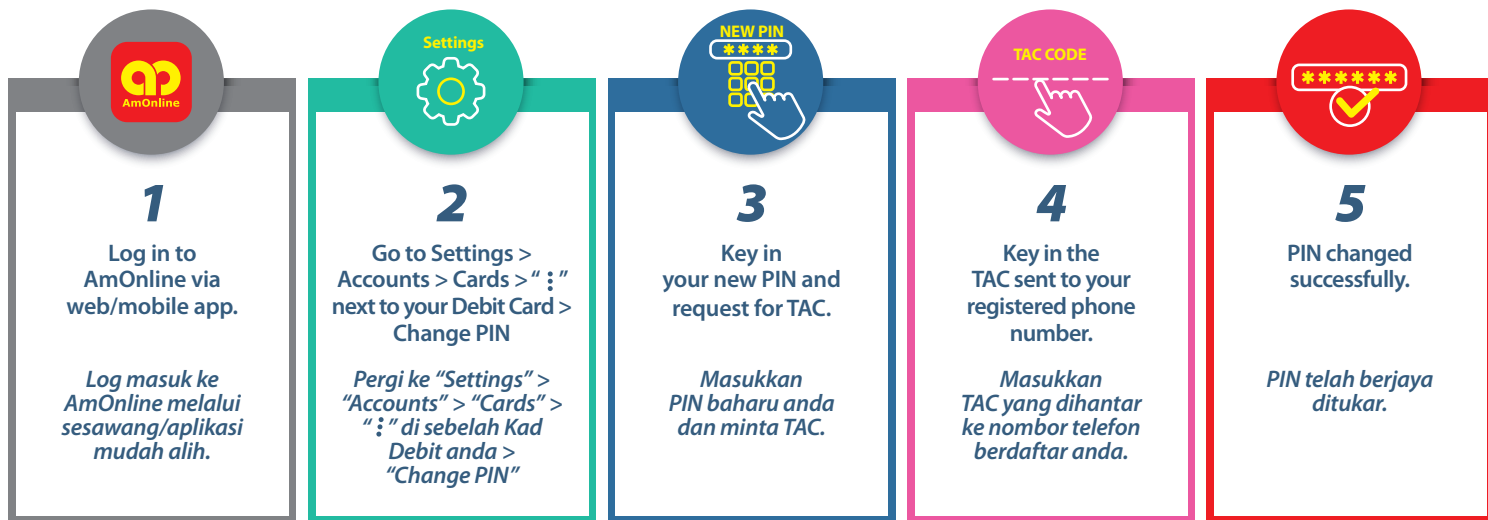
AmOnline

1

Log in to AmOnline via web/mobile app.

Log masuk ke AmOnline melalui sesawang/aplikasi mudah alih.

Settings

2

Go to Settings > Accounts > Cards > " ⋮ " next to your Debit Card > Change PIN

Pergi ke "Settings" > "Accounts" > "Cards" > " ⋮ " di sebelah Kad Debit anda > "Change PIN"

NEW PIN
****

3

Key in your new PIN and request for TAC.

Masukkan PIN baharu anda dan minta TAC.

TAC CODE

4

Key in the TAC sent to your registered phone number.

Masukkan TAC yang dihantar ke nombor telefon berdaftar anda.

******

5

PIN changed successfully.

PIN telah berjaya ditukar.